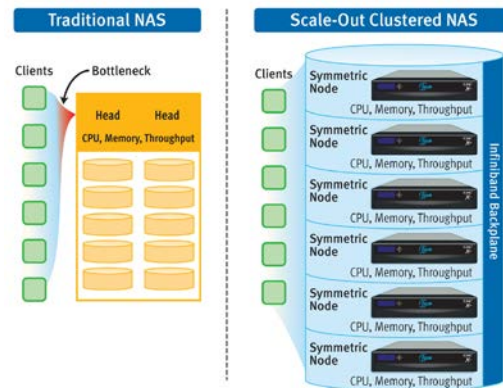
Traditional NAS

Clients

Bottleneck

Head Head

CPU, Memory, Throughput

Scale-Out Clustered NAS

Clients

Symmetric Node

CPU, Memory, Throughput

Symmetric Node

CPU, Memory, Throughput

Symmetric Node

CPU, Memory, Throughput

Symmetric Node

CPU, Memory, Throughput

Symmetric Node

CPU, Memory, Throughput

Symmetric Node

CPU, Memory, Throughput

Infiniband Backplane